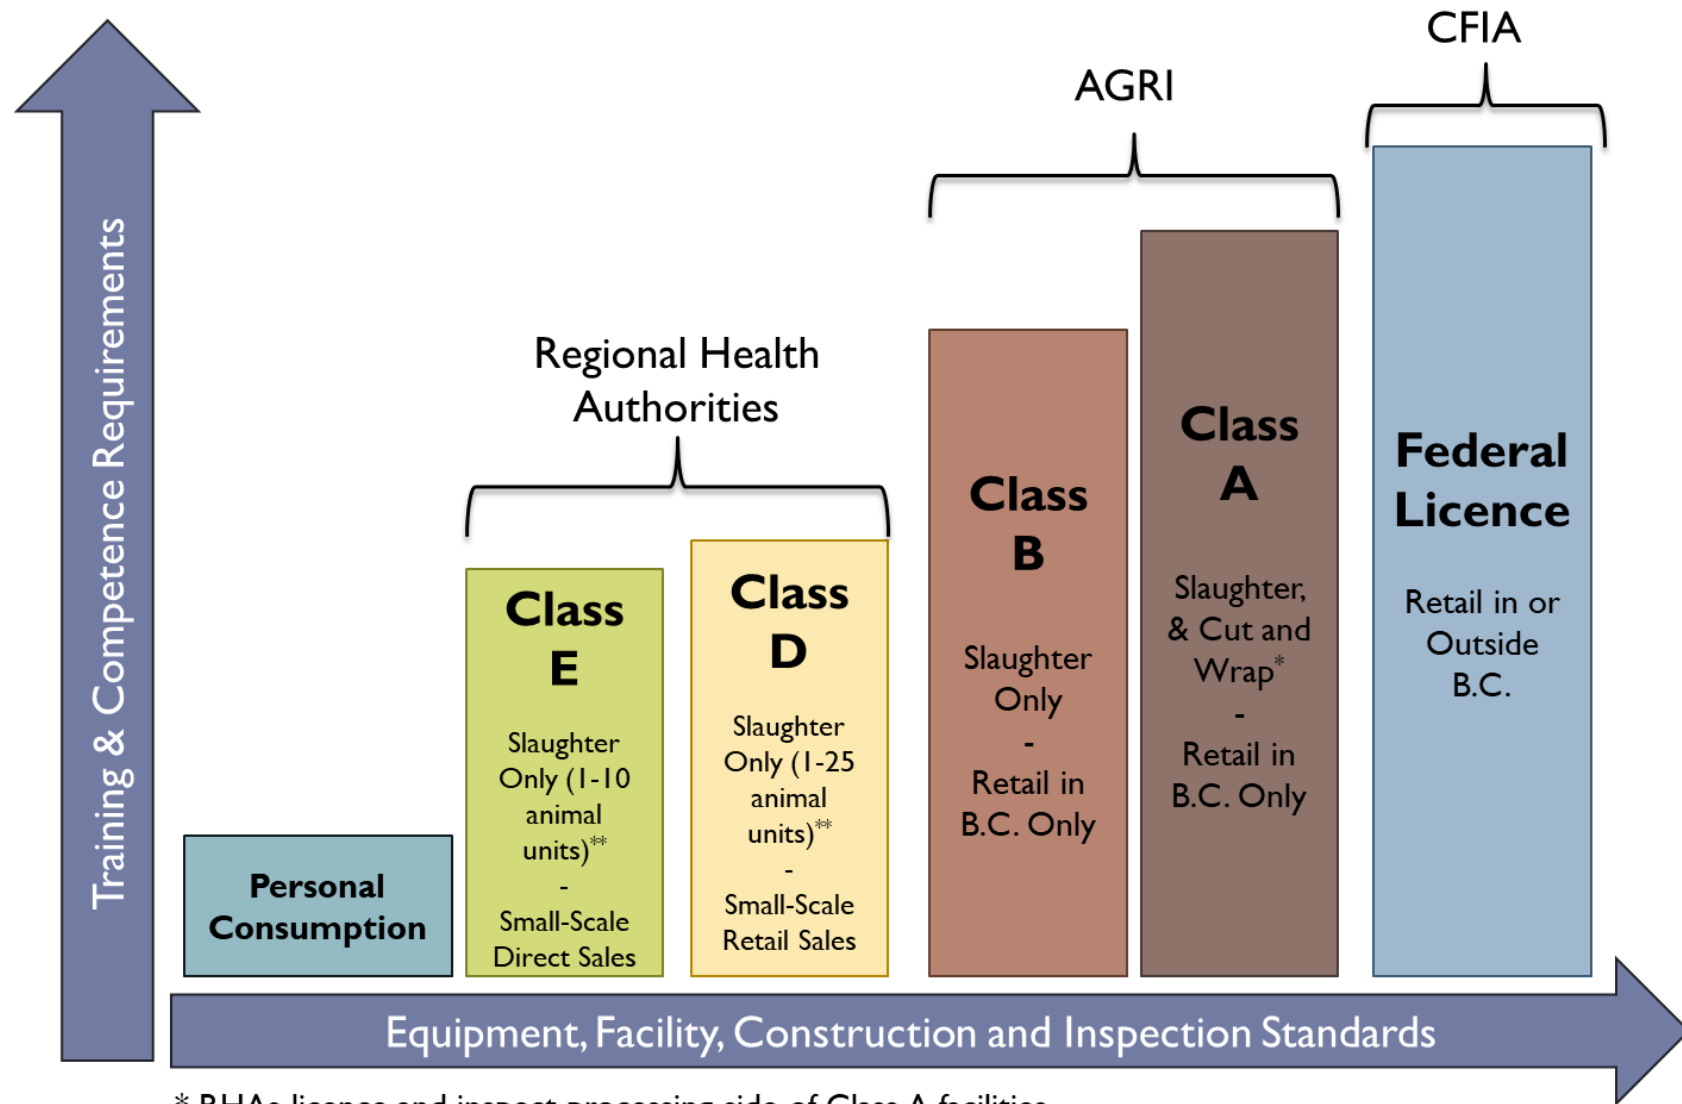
Training & Competence Requirements

CFIA

AGRI

Regional Health Authorities

Personal Consumption

Class E

Slaughter Only (1-10 animal units)**
-
Small-Scale Direct Sales

Class D

Slaughter Only (1-25 animal units)**
-
Small-Scale Retail Sales

Class B

Slaughter Only
-
Retail in B.C. Only

Class A

Slaughter, & Cut and Wrap*
-
Retail in B.C. Only

Federal Licence

Retail in or Outside B.C.

Equipment, Facility, Construction and Inspection Standards

* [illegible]